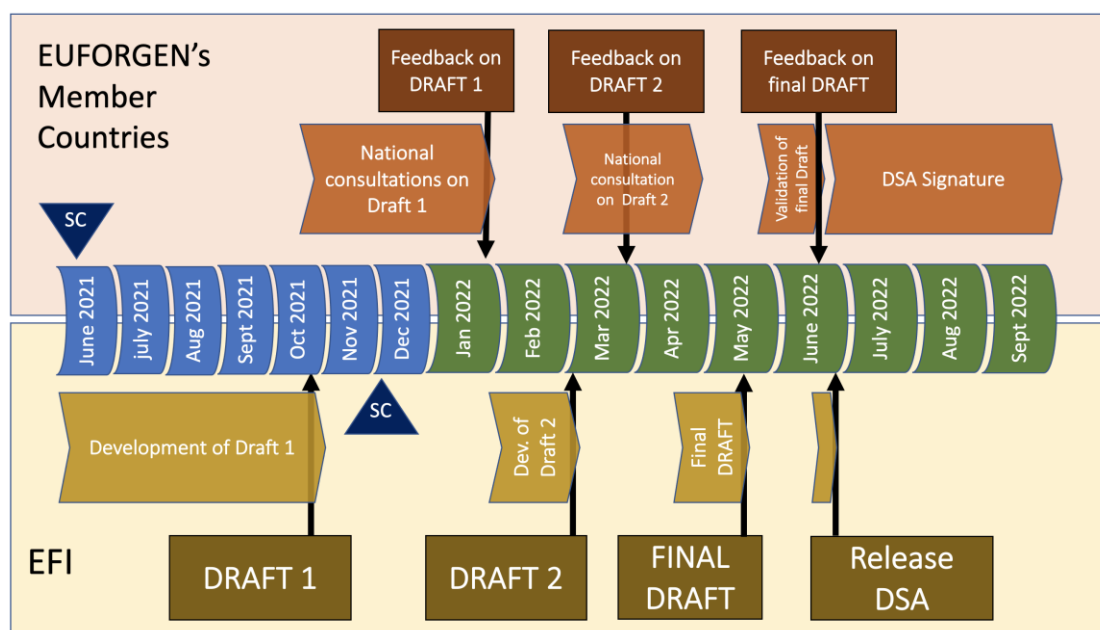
EUFORGEN's Member Countries

Feedback on DRAFT 1

Feedback on DRAFT 2

Feedback on final DRAFT

National consultations on Draft 1

National consultation on Draft 2

Validation of final Draft

DSA Signature

SC

June 2021
July 2021
Aug 2021
Sept 2021
Oct 2021
Nov 2021
Dec 2021
Jan 2022
Feb 2022
Mar 2022
Apr 2022
May 2022
June 2022
July 2022
Aug 2022
Sept 2022

SC

Development of Draft 1

Dev. of Draft 2

Final DRAFT

EFI

DRAFT 1

DRAFT 2

FINAL DRAFT

Release DSA